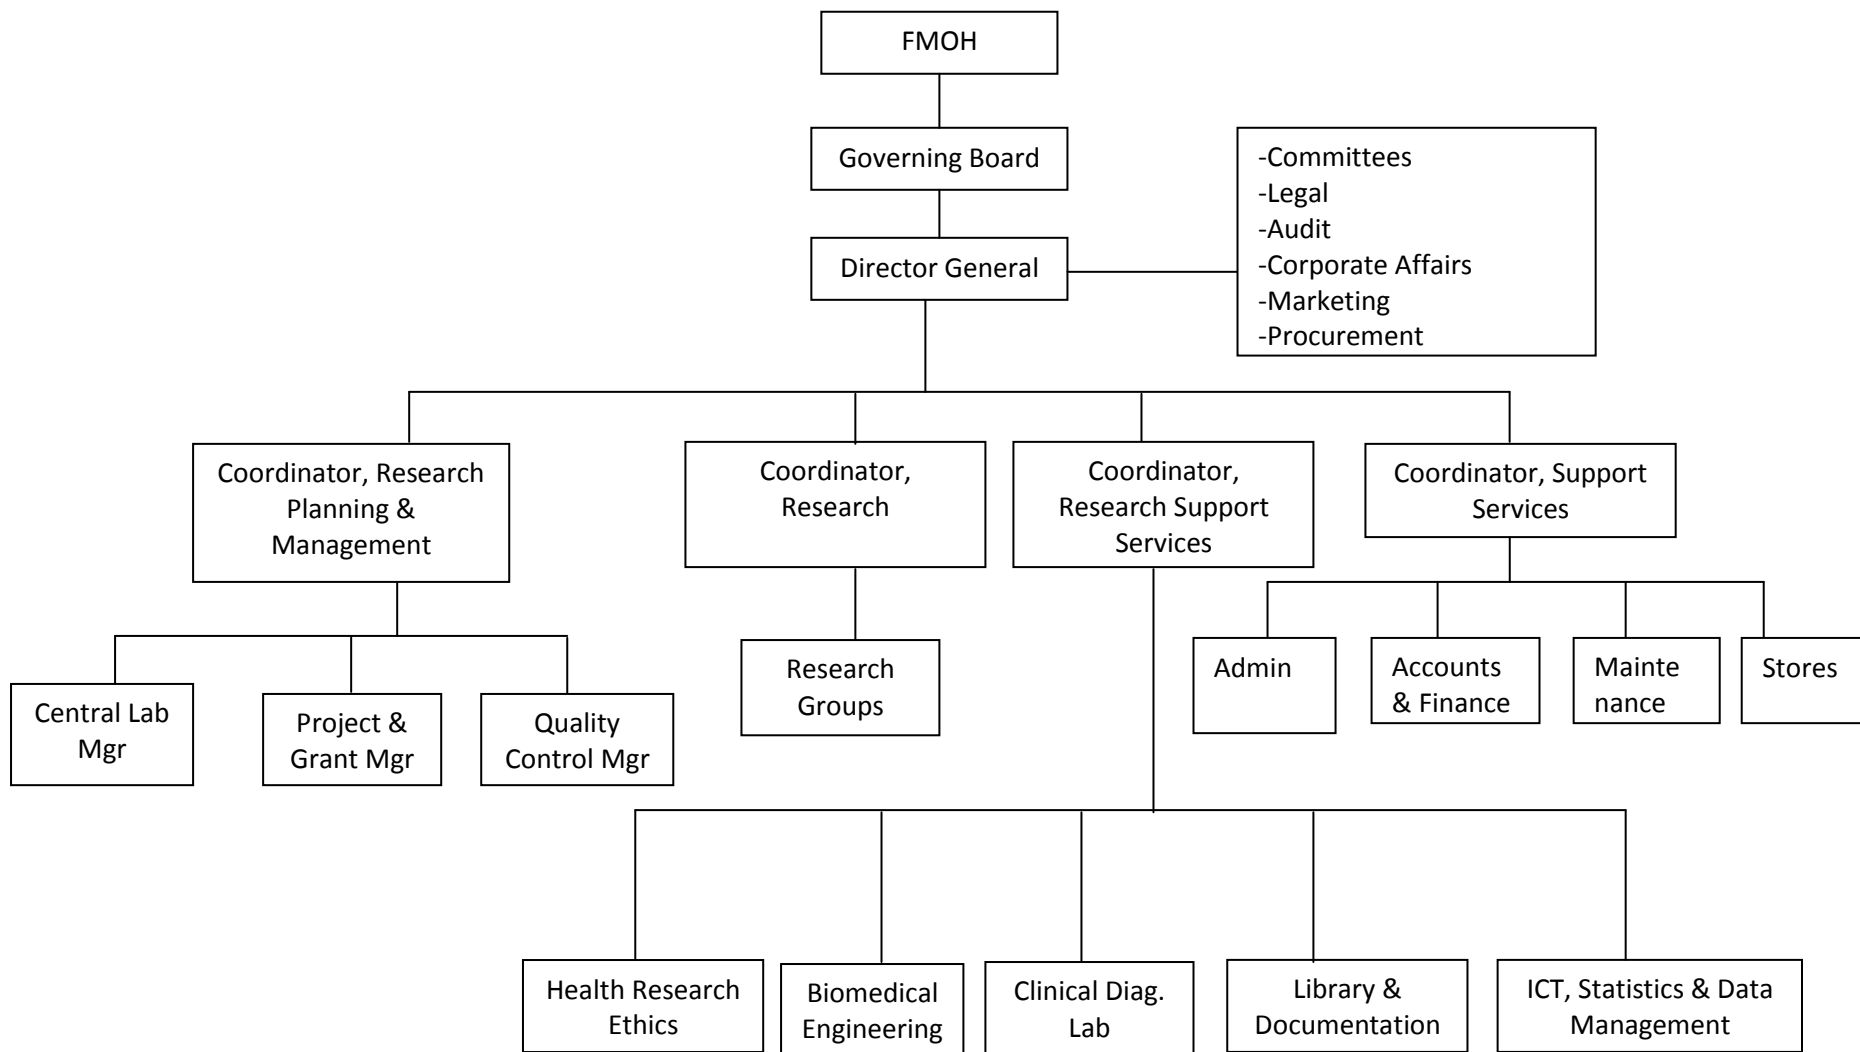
FMOH

Governing Board

-Committees
-Legal
-Audit
-Corporate Affairs
-Marketing
-Procurement

Director General

Coordinator, Research Planning & Management

Coordinator, Research

Coordinator, Research Support Services

Coordinator, Support Services

Central Lab Mgr

Project & Grant Mgr

Quality Control Mgr

Research Groups

Admin

Accounts & Finance

Mainte nance

Stores

Health Research Ethics

Biomedical Engineering

Clinical Diag. Lab

Library & Documentation

ICT, Statistics & Data Management